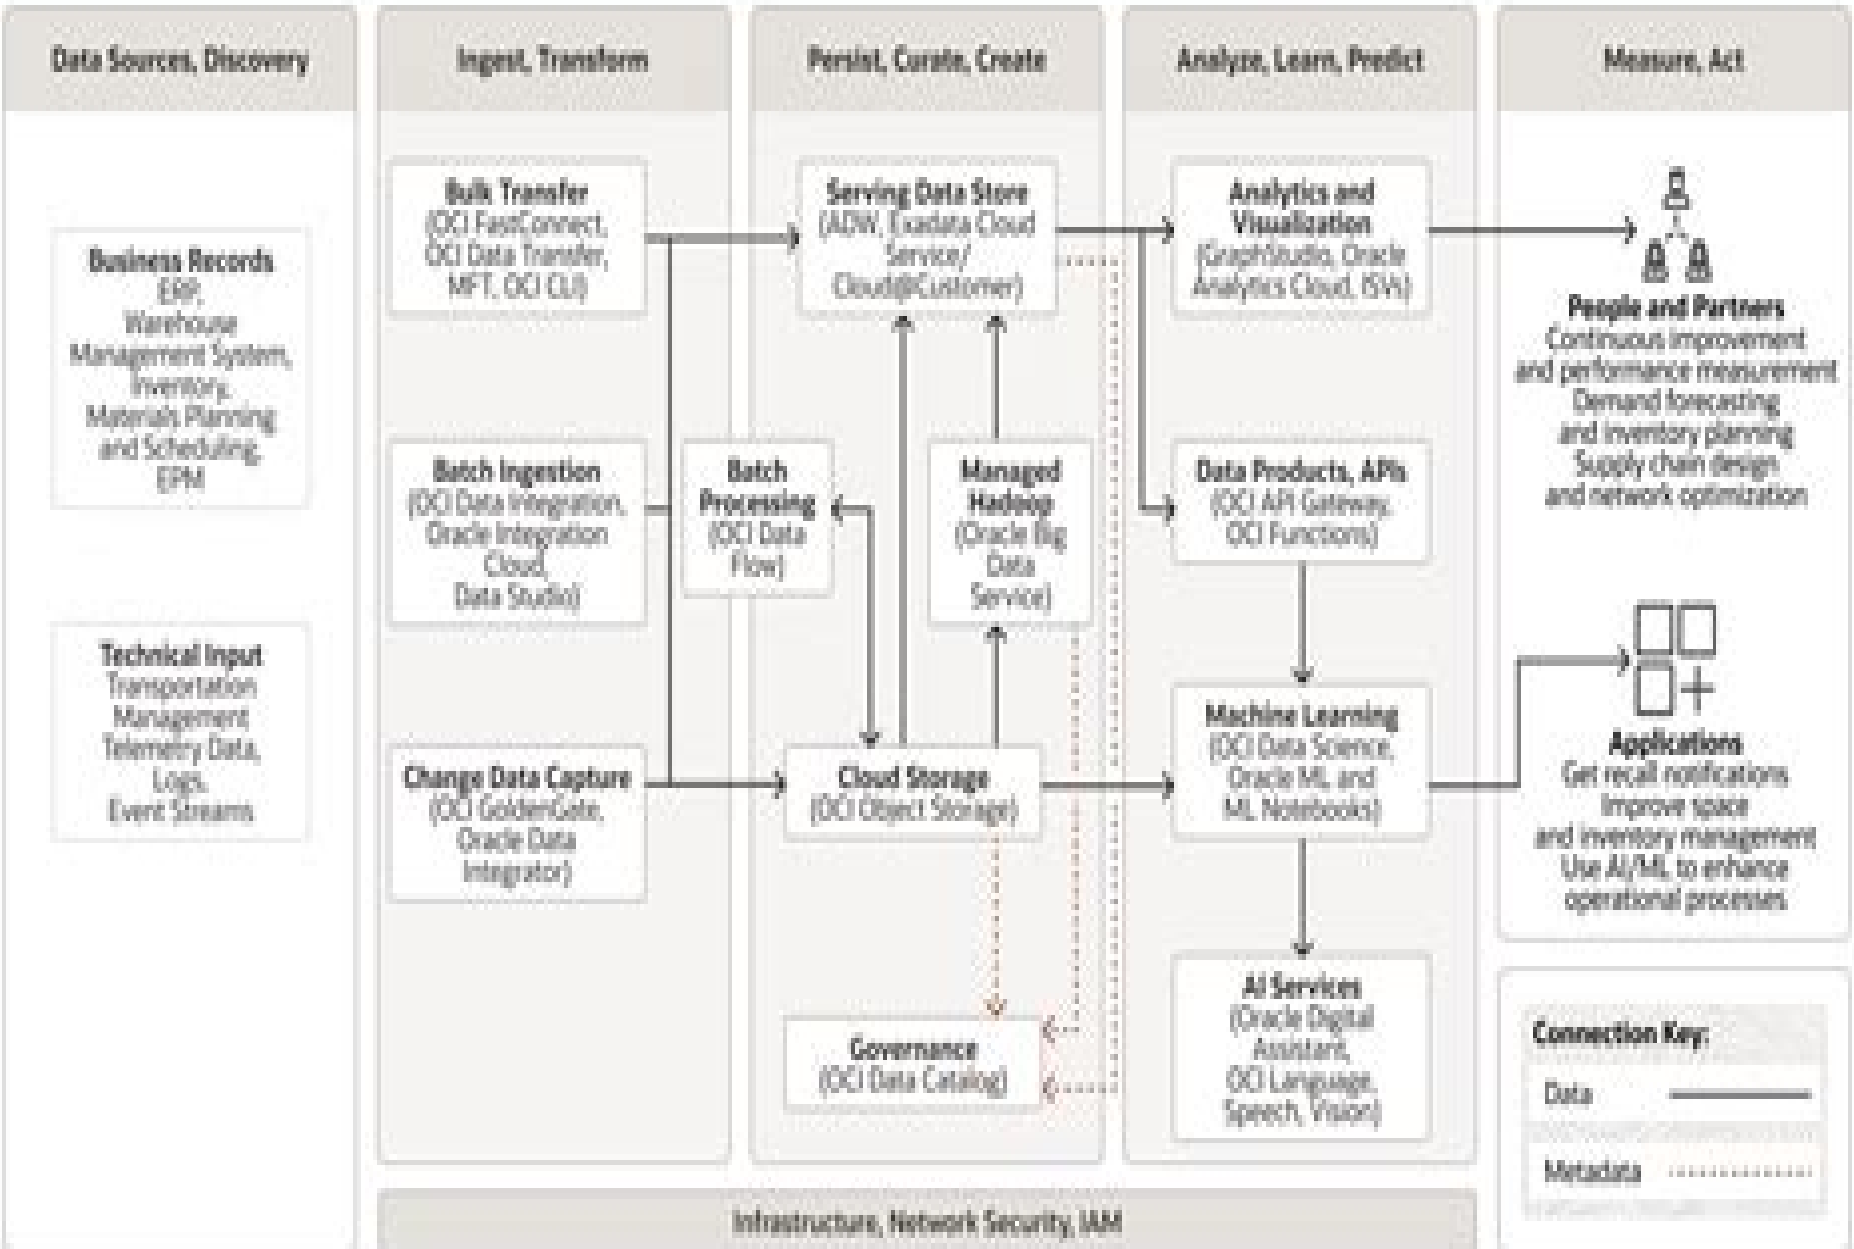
Data Sources, Discovery

Business Records
ERP,
Warehouse
Management System,
Inventory,
Materials Planning
and Scheduling,
EPM

Technical Input
Transportation
Management
Telemetry Data,
Logs,
Event Streams

Ingest, Transform

Bulk Transfer
(OCI FastConnect,
OCI Data Transfer,
MFT, OCI CLI)

Batch Ingestion
(OCI Data Integration,
Oracle Integration
Cloud,
Data Studio)

Change Data Capture
(OCI GoldenGate,
Oracle Data
Integrator)

Persist, Curate, Create

Serving Data Store
(ADW, Exadata Cloud
Service/
Cloud@Customer)

Batch
Processing
(OCI Data
Flow)

Managed
Hadoop
(Oracle Big
Data
Service)

Cloud Storage
(OCI Object Storage)

Governance
(OCI Data Catalog)

Analyze, Learn, Predict

Analytics and
Visualization
(GraphStudio, Oracle
Analytics Cloud, ISVs)

Data Products, APIs
(OCI API Gateway,
OCI Functions)

Machine Learning
(OCI Data Science,
Oracle ML and
ML Notebooks)

AI Services
(Oracle Digital
Assistant,
OCI Language,
Speech, Vision)

Measure, Act

People and Partners
Continuous improvement
and performance measurement
Demand forecasting
and inventory planning
Supply chain design
and network optimization

Applications
Get recall notifications
Improve space
and inventory management
Use AI/ML to enhance
operational processes

Connection Key:
Data
Metadata

Infrastructure, Network Security, IAM